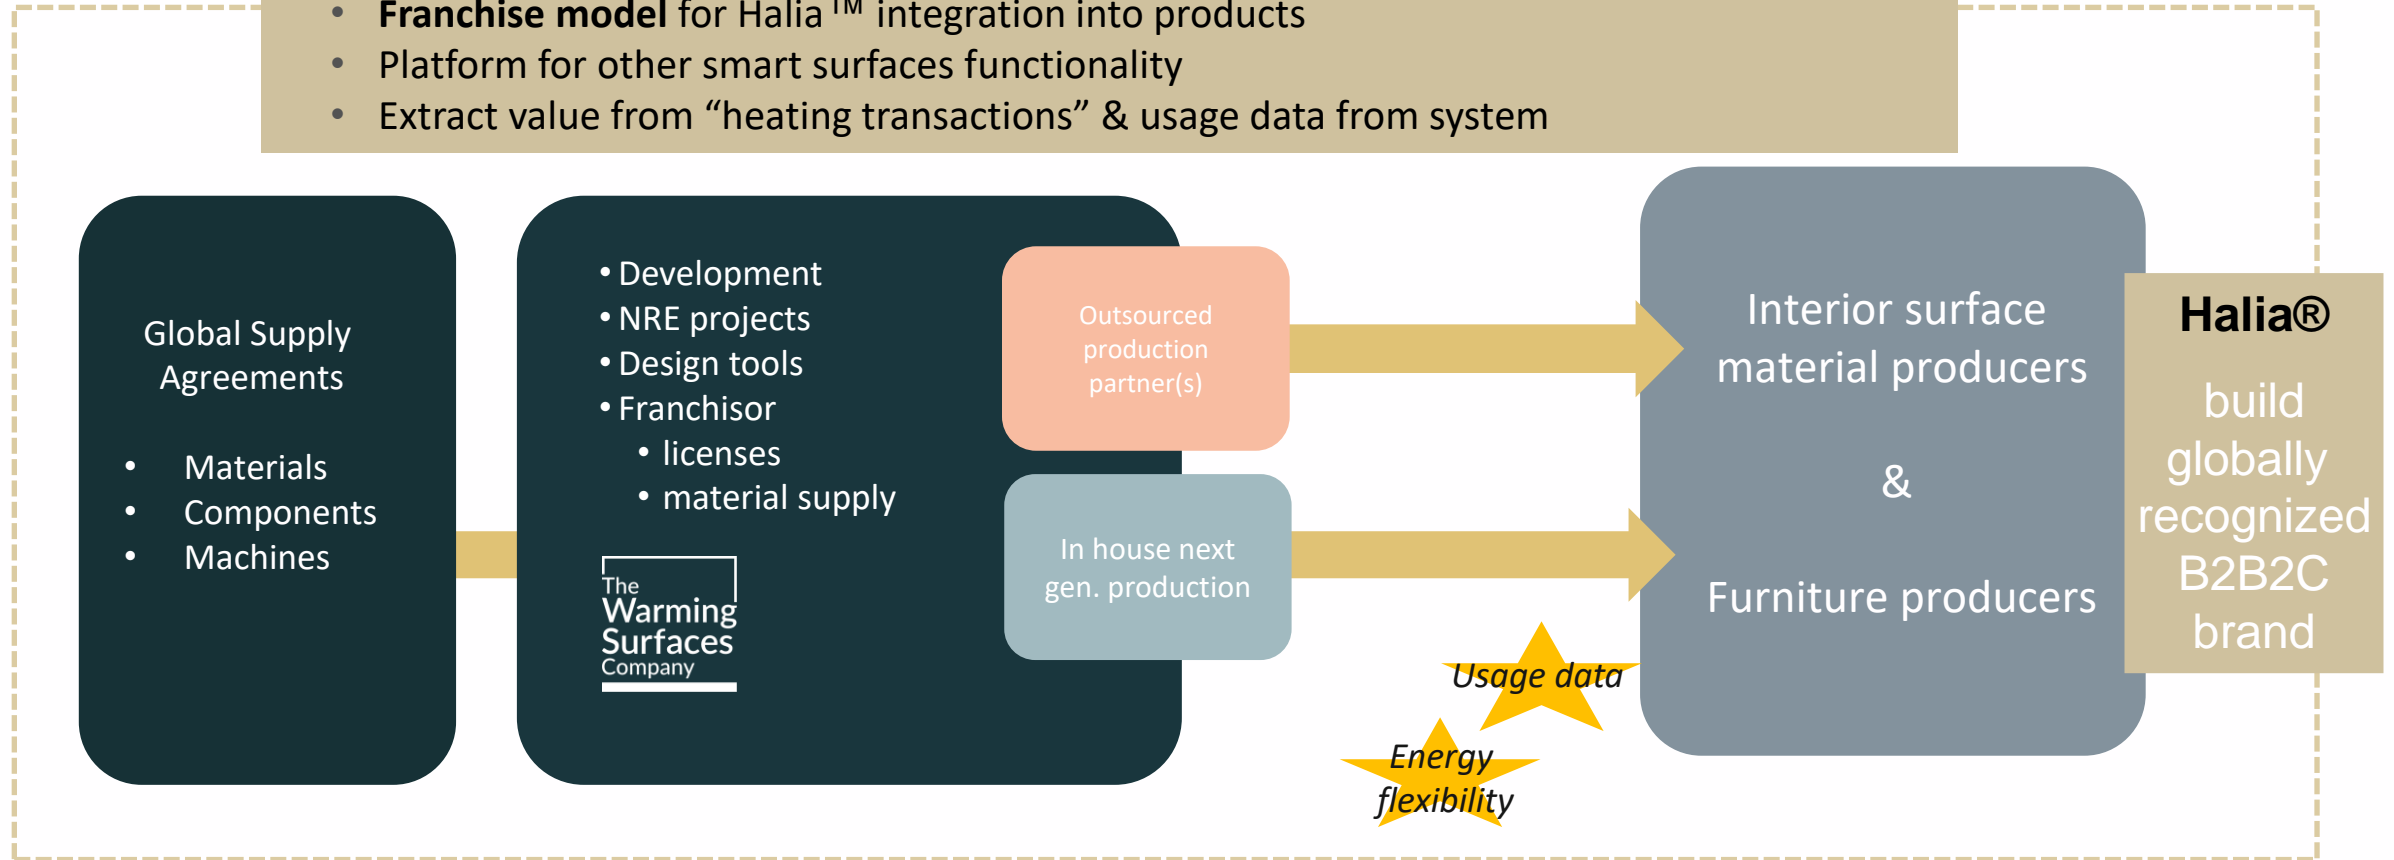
• **Franchise model** for Halia™ integration into products
• Platform for other smart surfaces functionality
• Extract value from “heating transactions” & usage data from system

Global Supply Agreements

• Materials
• Components
• Machines

• Development
• NRE projects
• Design tools
• Franchisor
  • licenses
  • material supply

The Warming Surfaces Company

Outsourced production partner(s)

In house next gen. production

Interior surface material producers

&

Furniture producers

**Halia®**

build globally recognized B2B2C brand

Usage data

Energy flexibility